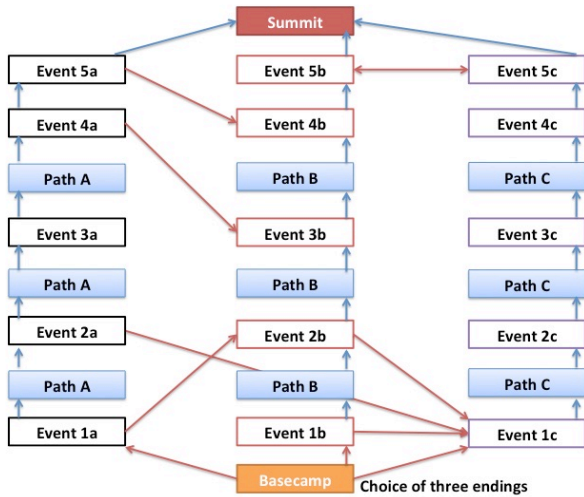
Summit

Event 5a
Event 4a
Path A
Event 3a
Path A
Event 2a
Path A
Event 1a

Event 5b
Event 4b
Path B
Event 3b
Path B
Event 2b
Path B
Event 1b

Event 5c
Event 4c
Path C
Event 3c
Path C
Event 2c
Path C
Event 1c

Basecamp
Choice of three endings